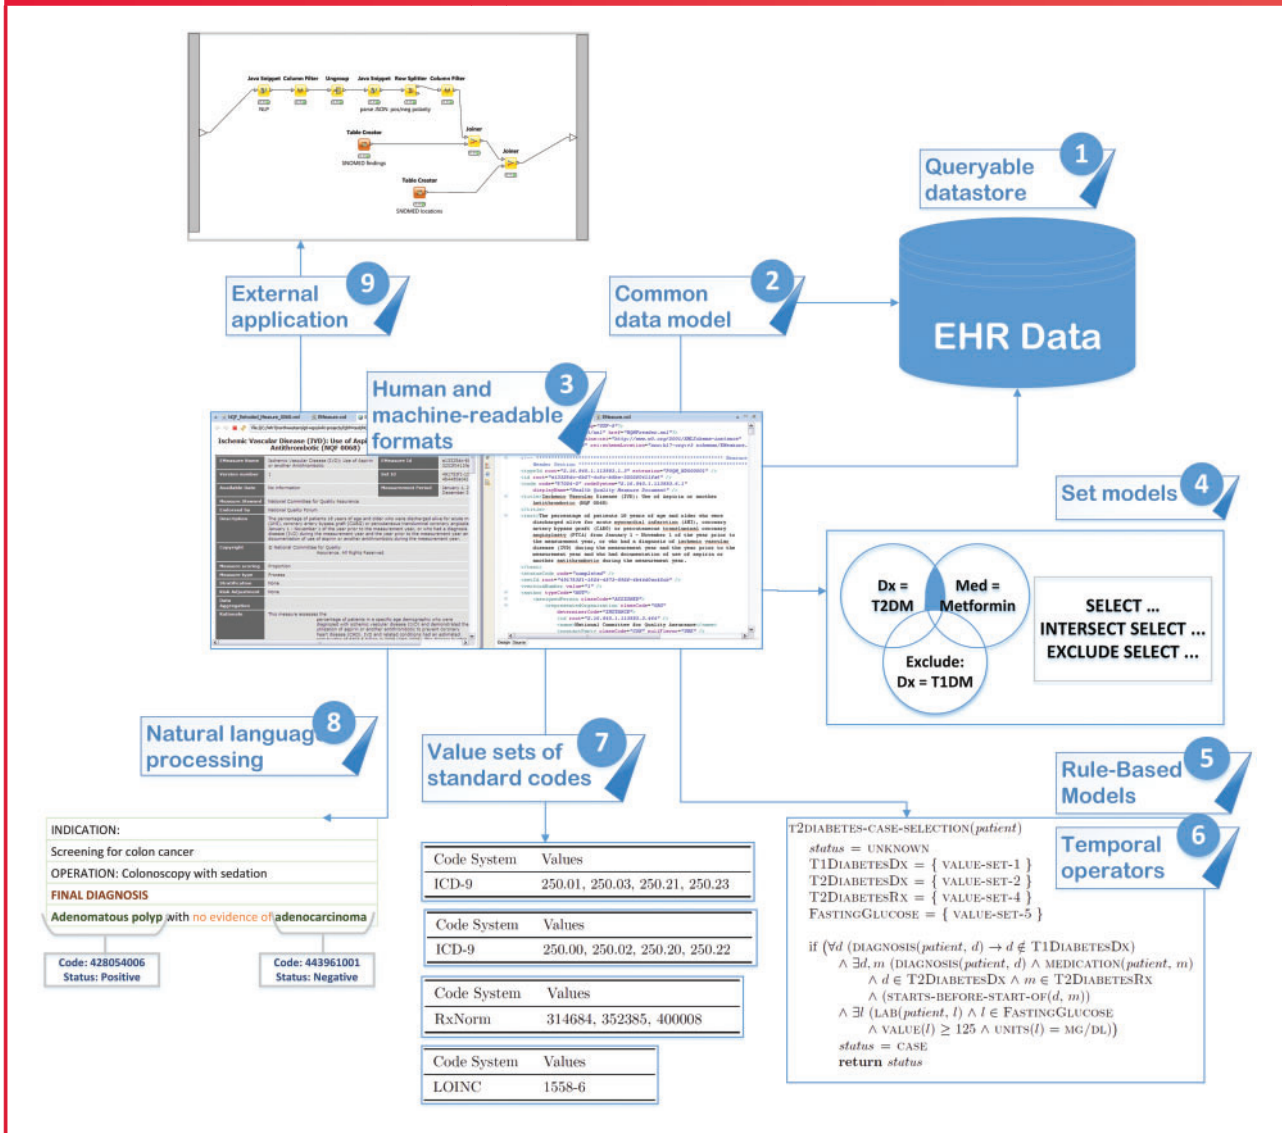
Java Snippet Column Filter Ungroup Java Snippet Row Splitter Column Filter

NQF

parse JSON pos/neg polarity

Table Creator

SNOMED findings

Joiner

Joiner

Table Creator

SNOMED locations

Queryable datastore 1

EHR Data

Common data model 2

External application 9

Human and machine-readable formats 3

Ischemic Vascular Disease (IVD): Use of Aspirin or Another Antithrombotic (NQF 0068)

Set models 4

Dx = T2DM

Med = Metformin

Exclude: Dx = T1DM

SELECT ...
INTERSECT SELECT ...
EXCLUDE SELECT ...

Natural languag 8 processing

Value sets of standard codes 7

Rule-Based Models 5

Temporal operators 6

INDICATION:

Screening for colon cancer

OPERATION: Colonoscopy with sedation

FINAL DIAGNOSIS

Adenomatous polyp with no evidence of adenocarcinoma

Code: 428054006
Status: Positive

Code: 443961001
Status: Negative

| Code System | Values |
|---|---|
| ICD-9 | 250.01, 250.03, 250.21, 250.23 |

| Code System | Values |
|---|---|
| ICD-9 | 250.00, 250.02, 250.20, 250.22 |

| Code System | Values |
|---|---|
| RxNorm | 314684, 352385, 400008 |

| Code System | Values |
|---|---|
| LOINC | 1558-6 |

T2DIABETES-CASE-SELECTION($patient$)
$status$ = UNKNOWN
T1DIABETESDX = { VALUE-SET-1 }
T2DIABETESDX = { VALUE-SET-2 }
T2DIABETESRX = { VALUE-SET-4 }
FASTINGGLUCOSE = { VALUE-SET-5 }

if ($\forall d$ (DIAGNOSIS($patient, d$) $\rightarrow d \notin$ T1DIABETESDX)
$\wedge \exists d, m$ (DIAGNOSIS($patient, d$) $\wedge$ MEDICATION($patient, m$)
$\wedge d \in$ T2DIABETESDX $\wedge m \in$ T2DIABETESRX
$\wedge$ (STARTS-BEFORE-START-OF($d, m$))
$\wedge \exists l$ (LAB($patient, l$) $\wedge l \in$ FASTINGGLUCOSE
$\wedge$ VALUE($l$) $\geq 125 \wedge$ UNITS($l$) = MG/DL)
$status$ = CASE
return $status$